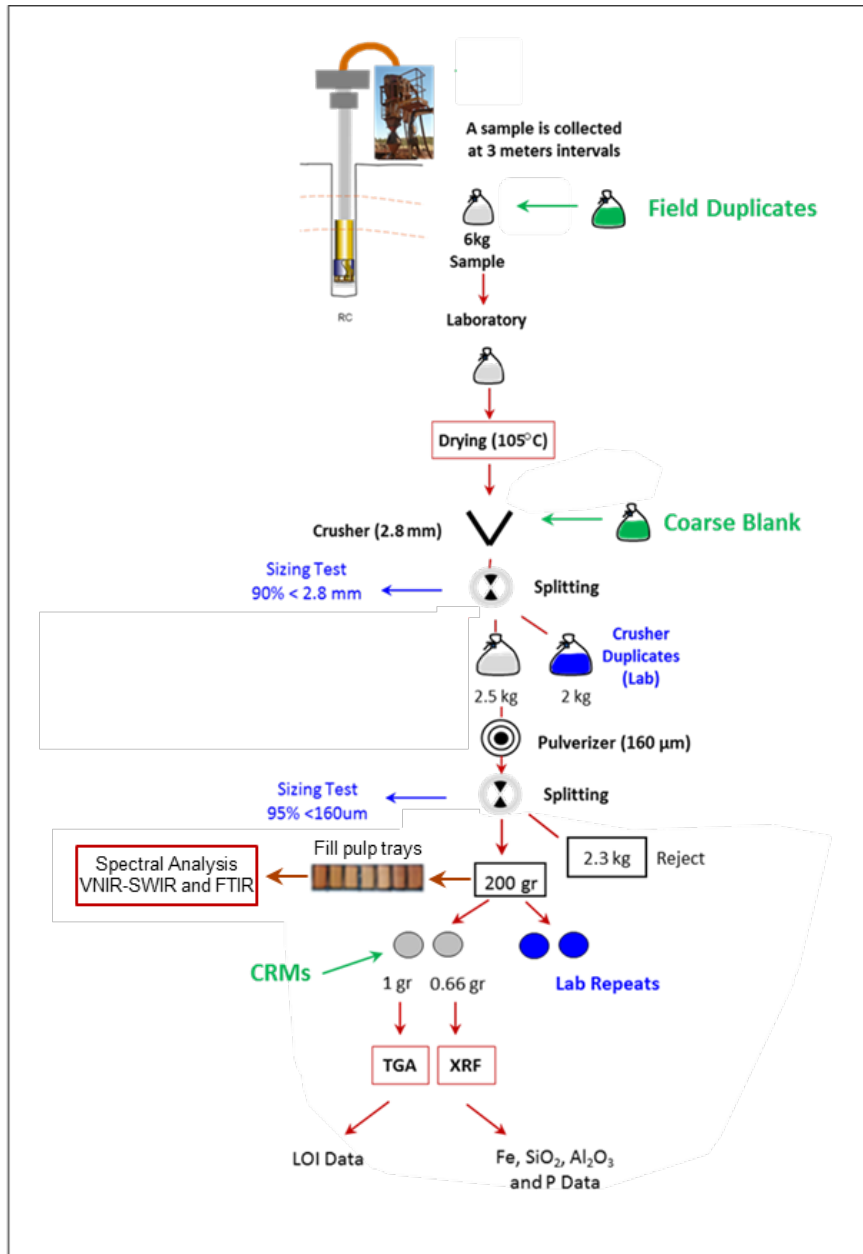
A sample is collected at 3 meters intervals

Field Duplicates

6kg Sample

RC

Laboratory

Drying (105°C)

Crusher (2.8 mm)

Coarse Blank

Sizing Test 90% < 2.8 mm

Splitting

Crusher Duplicates (Lab)

2.5 kg

2 kg

Pulverizer (160 µm)

Sizing Test 95% <160um

Splitting

Fill pulp trays

Spectral Analysis VNIR-SWIR and FTIR

200 gr

2.3 kg

Reject

CRMs

1 gr

0.66 gr

Lab Repeats

TGA

XRF

LOI Data

Fe, $SiO_2$, $Al_2O_3$ and P Data